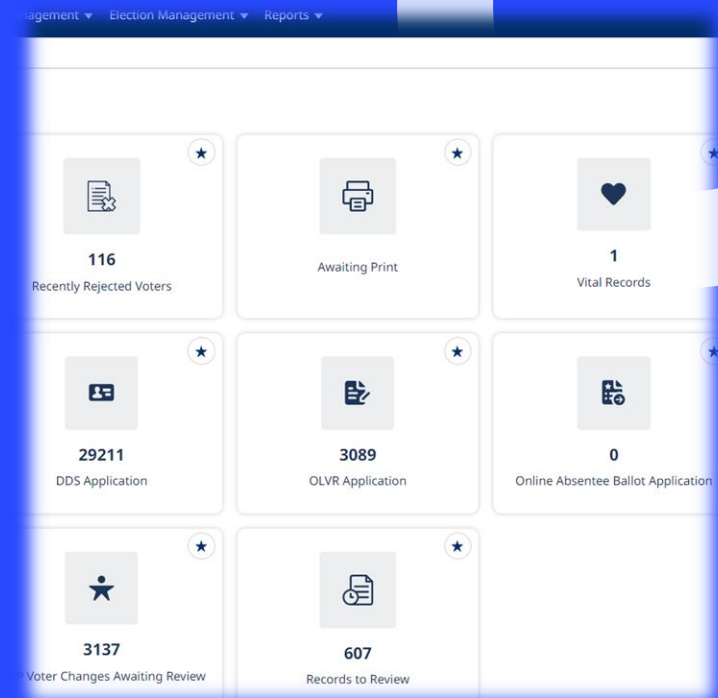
agement ▾ Election Management ▾ Reports ▾

116
Recently Rejected Voters

Awaiting Print

1
Vital Records

29211
DDS Application

3089
OLVR Application

0
Online Absentee Ballot Application

3137
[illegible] Voter Changes Awaiting Review

607
Records to Review